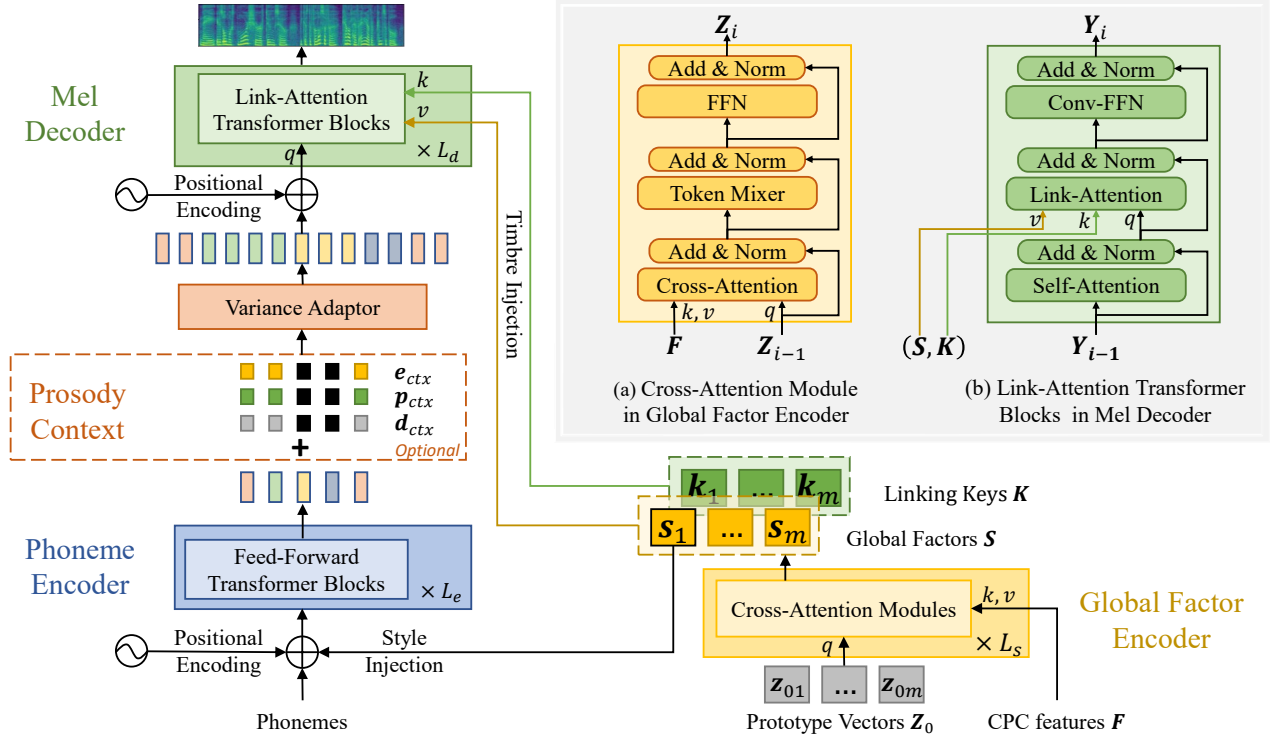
Mel Decoder

Link-Attention Transformer Blocks

$k$

$v$

$q$

$\times L_d$

Positional Encoding

Timbre Injection

Variance Adaptor

Prosody Context

$e_{ctx}$

$p_{ctx}$

$d_{ctx}$

Optional

Phoneme Encoder

Feed-Forward Transformer Blocks

$\times L_e$

Positional Encoding

Style Injection

Phonemes

$Z_i$

Add & Norm

FFN

Add & Norm

Token Mixer

Add & Norm

Cross-Attention

$k, v$

$q$

$F$

$Z_{i-1}$

(a) Cross-Attention Module in Global Factor Encoder

$Y_i$

Add & Norm

Conv-FFN

Add & Norm

Link-Attention

$v$

$k$

$q$

Add & Norm

Self-Attention

$(S, K)$

$Y_{i-1}$

(b) Link-Attention Transformer Blocks in Mel Decoder

$k_1$

...

$k_m$

Linking Keys $K$

$s_1$

...

$s_m$

Global Factors $S$

Cross-Attention Modules

$k, v$

$q$

$\times L_s$

Global Factor Encoder

$z_{01}$

...

$z_{0m}$

Prototype Vectors $Z_0$

CPC features $F$